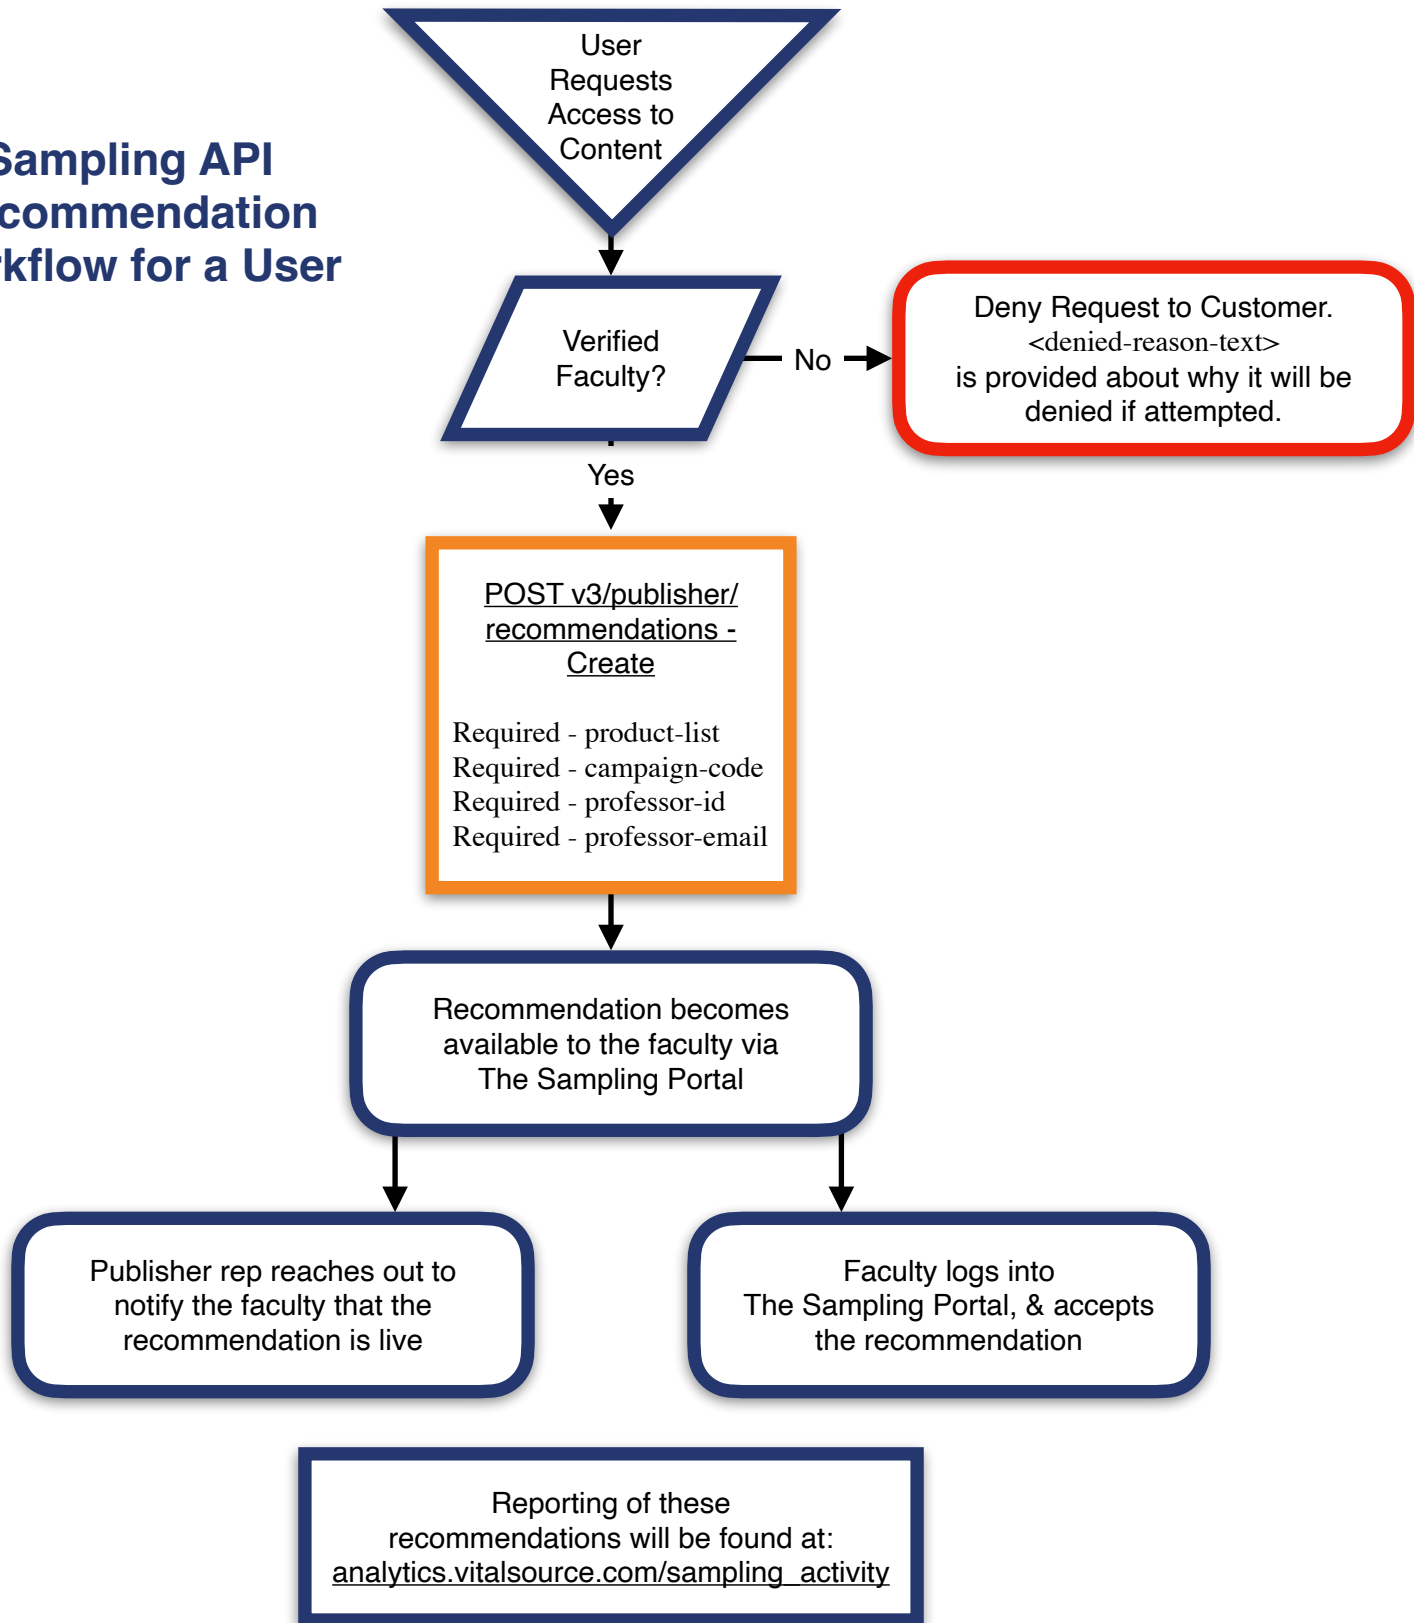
Sampling API
commendation
kflow for a User

User Requests Access to Content

Verified Faculty?

No

Deny Request to Customer. <denied-reason-text> is provided about why it will be denied if attempted.

Yes

POST v3/publisher/recommendations - Create

Required - product-list
Required - campaign-code
Required - professor-id
Required - professor-email

Recommendation becomes available to the faculty via The Sampling Portal

Publisher rep reaches out to notify the faculty that the recommendation is live

Faculty logs into The Sampling Portal, & accepts the recommendation

Reporting of these recommendations will be found at: analytics.vitalsource.com/sampling_activity